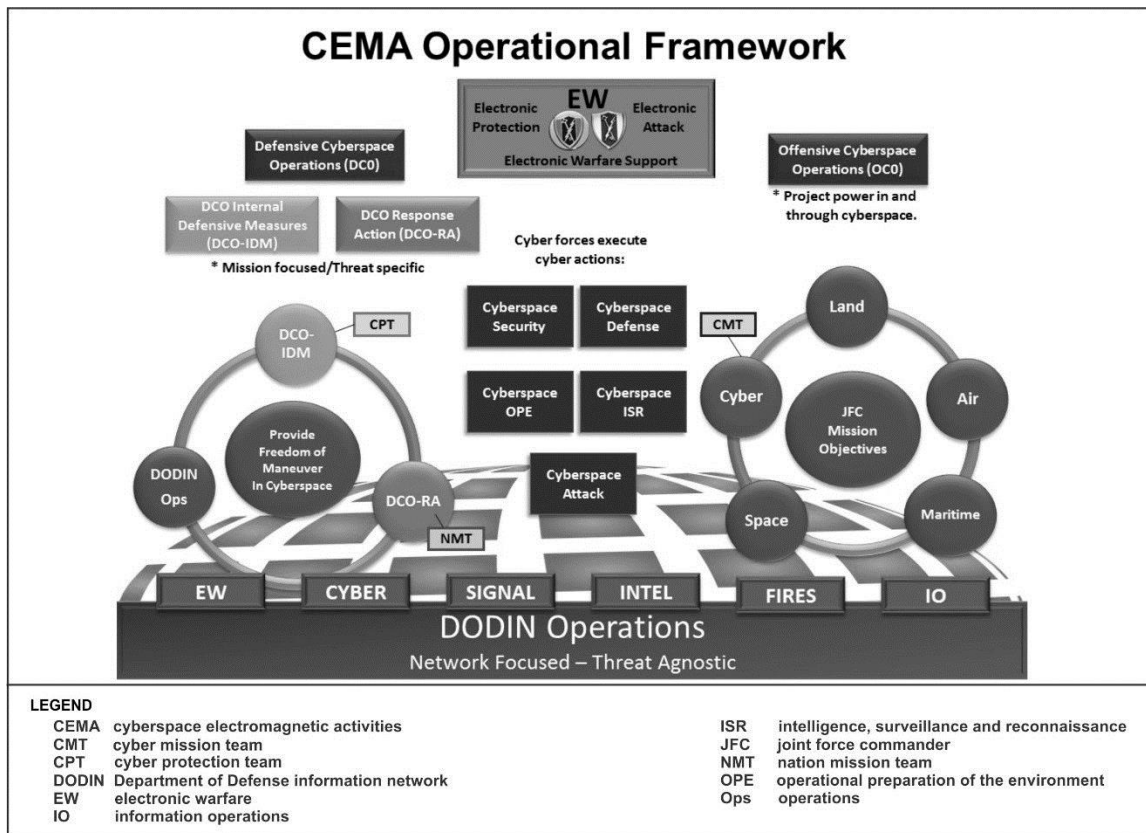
CEMA Operational Framework

EW
Electronic Protection
Electronic Attack
Electronic Warfare Support

Defensive Cyberspace Operations (DC0)

DCO Internal Defensive Measures (DCO-IDM)

DCO Response Action (DCO-RA)

* Mission focused/Threat specific

Offensive Cyberspace Operations (OC0)

* Project power in and through cyberspace.

Cyber forces execute cyber actions:

Cyberspace Security
Cyberspace Defense
Cyberspace OPE
Cyberspace ISR
Cyberspace Attack

DCO-IDM
CPT
Provide Freedom of Maneuver In Cyberspace
DODIN Ops
DCO-RA
NMT

CMT
Land
Cyber
JFC Mission Objectives
Air
Space
Maritime

EW
CYBER
SIGNAL
INTEL
FIRES
IO

DODIN Operations
Network Focused – Threat Agnostic

LEGEND
CEMA cyberspace electromagnetic activities
CMT cyber mission team
CPT cyber protection team
DODIN Department of Defense information network
EW electronic warfare
IO information operations
ISR intelligence, surveillance and reconnaissance
JFC joint force commander
NMT nation mission team
OPE operational preparation of the environment
Ops operations